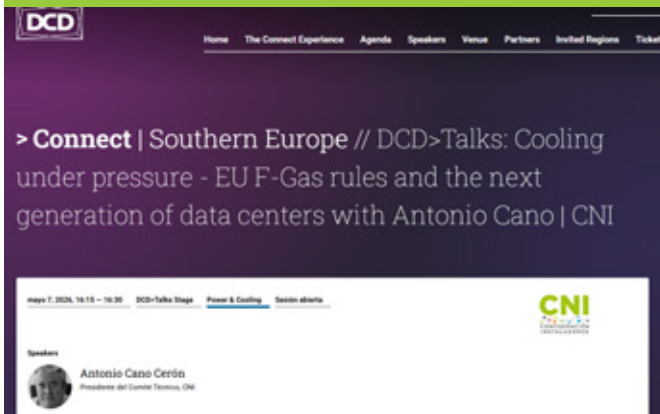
DCD

Home The Connect Experience Agenda Speakers Venue Partners Invited Regions Ticket

> Connect | Southern Europe // DCD>Talks: Cooling under pressure - EU F-Gas rules and the next generation of data centers with Antonio Cano | CNI

mayo 7, 2026, 16:15 — 16:30 DCD>Talks Stage Power & Cooling Sesión abierta

CNI
CONFEDERACIÓN INSTALADORES

Speakers

Antonio Cano Cerón
Presidente del Comité Técnico, CNI